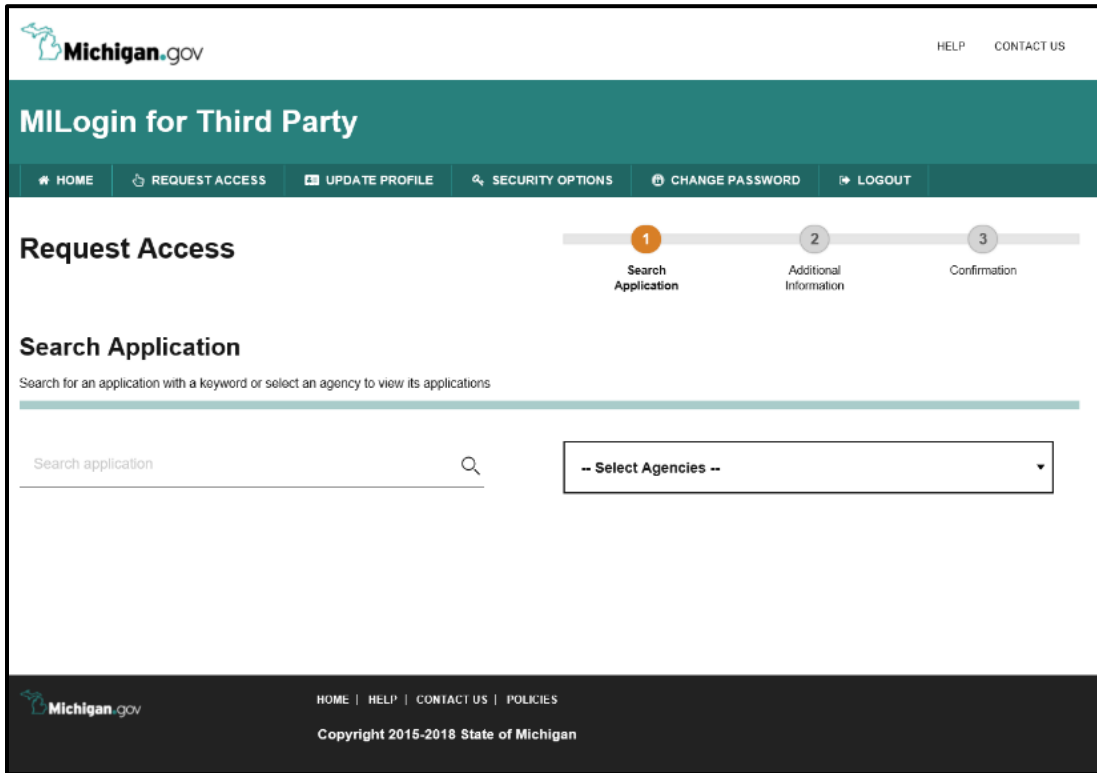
Michigan.gov

HELP CONTACT US

MILogin for Third Party

HOME REQUEST ACCESS UPDATE PROFILE SECURITY OPTIONS CHANGE PASSWORD LOGOUT

Request Access

1 Search Application
2 Additional Information
3 Confirmation

Search Application

Search for an application with a keyword or select an agency to view its applications

Search application

-- Select Agencies --

Michigan.gov

HOME | HELP | CONTACT US | POLICIES

Copyright 2015-2018 State of Michigan